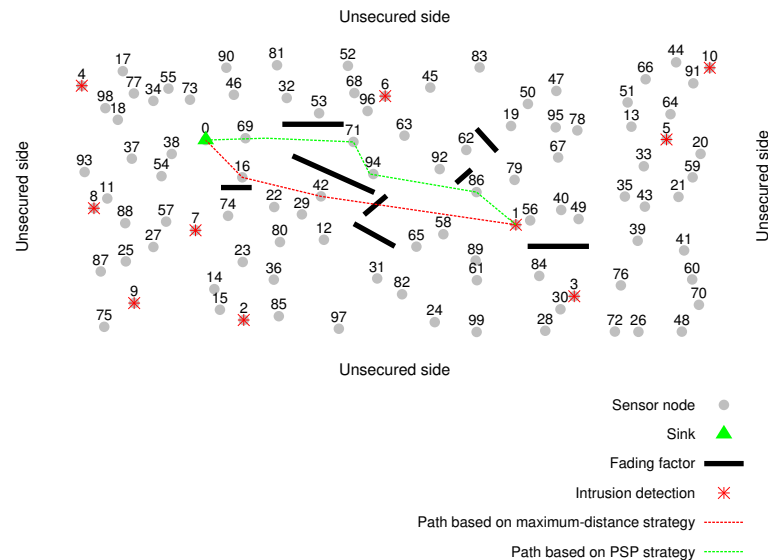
Unsecured side

Unsecured side

Unsecured side

Unsecured side

4 17 77 98 18 34 55 73 90 46 81 32 52 68 96 6 45 83 50 47 19 95 78 51 66 44 91 10 64 13 5 20 69 53 71 63 62 0 38 37 93 54 16 94 92 86 79 67 33 59 21 35 43 8 11 88 57 7 74 22 29 42 58 1 56 40 49 27 12 65 39 41 80 25 87 23 36 31 89 61 84 60 9 14 15 2 85 82 3 30 76 70 97 24 99 28 72 26 48 75

Sensor node

Sink

Fading factor

Intrusion detection

Path based on maximum-distance strategy

Path based on PSP strategy